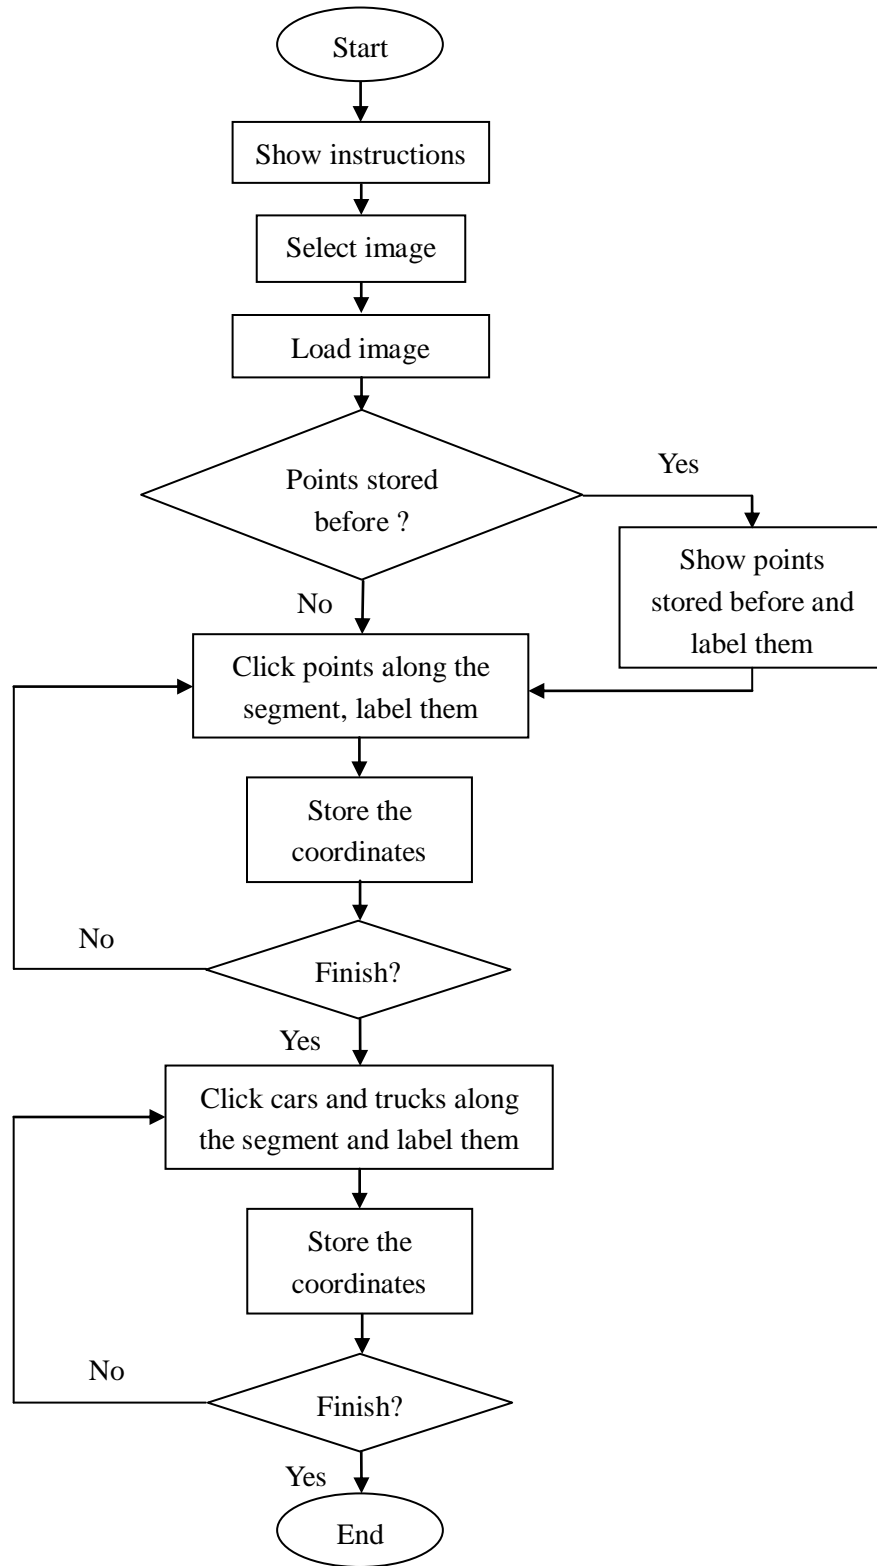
Start

Show instructions

Select image

Load image

Points stored before ?

Yes

Show points stored before and label them

No

Click points along the segment, label them

Store the coordinates

No

Finish?

Yes

Click cars and trucks along the segment and label them

Store the coordinates

No

Finish?

Yes

End